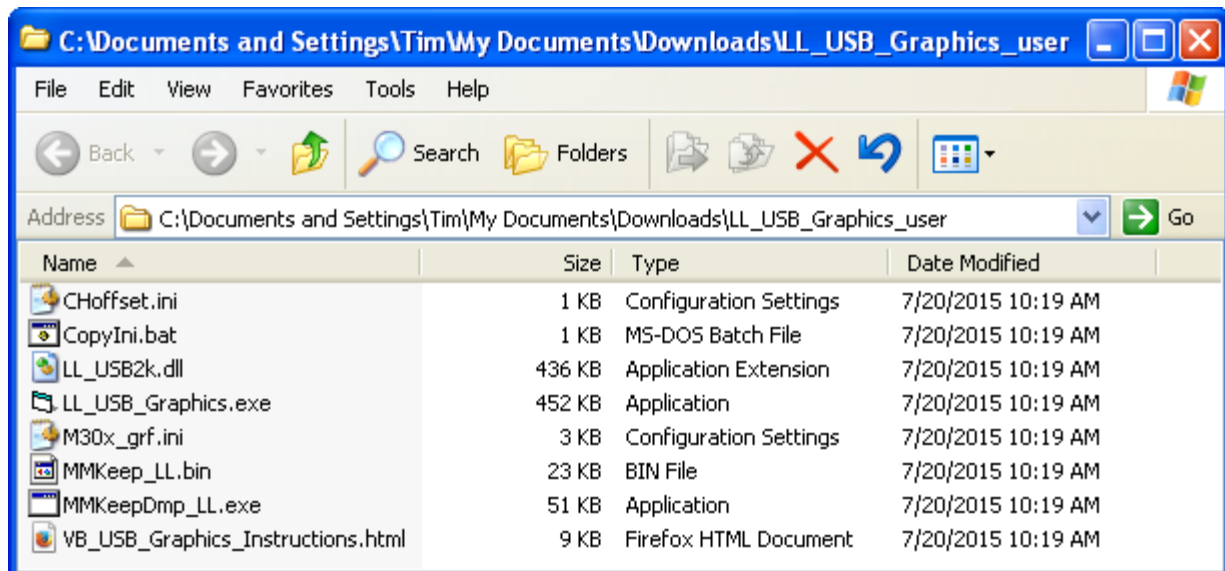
C:\Documents and Settings\Tim\My Documents\Downloads\LL_USB_Graphics_user

File Edit View Favorites Tools Help

Back Search Folders

Address C:\Documents and Settings\Tim\My Documents\Downloads\LL_USB_Graphics_user Go

| Name | Size | Type | Date Modified |
|---|---|---|---|
| CHoffset.ini | 1 KB | Configuration Settings | 7/20/2015 10:19 AM |
| CopyIni.bat | 1 KB | MS-DOS Batch File | 7/20/2015 10:19 AM |
| LL_USB2k.dll | 436 KB | Application Extension | 7/20/2015 10:19 AM |
| LL_USB_Graphics.exe | 452 KB | Application | 7/20/2015 10:19 AM |
| M30x_grf.ini | 3 KB | Configuration Settings | 7/20/2015 10:19 AM |
| MMKeep_LL.bin | 23 KB | BIN File | 7/20/2015 10:19 AM |
| MMKeepDmp_LL.exe | 51 KB | Application | 7/20/2015 10:19 AM |
| VB_USB_Graphics_Instructions.html | 9 KB | Firefox HTML Document | 7/20/2015 10:19 AM |